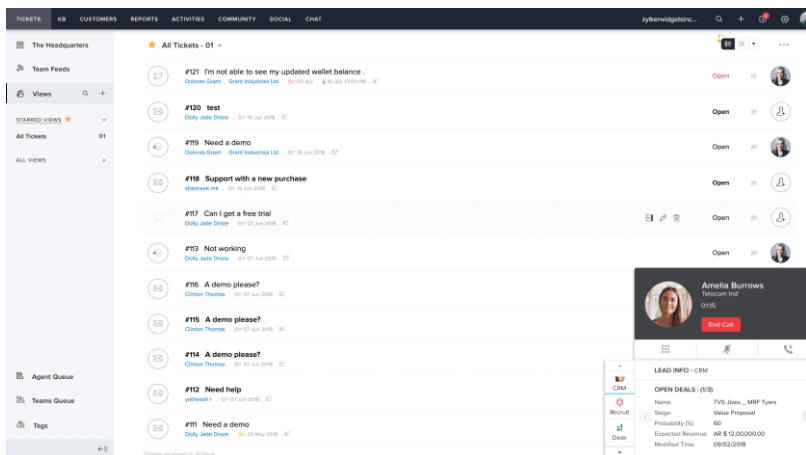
TICKETS KB CUSTOMERS REPORTS ACTIVITIES COMMUNITY SOCIAL CHAT zylkerwidgetsinc...

The Headquarters
Team Feeds
Views
STARRED VIEWS
All Tickets 01
ALL VIEWS

All Tickets - 01

#121 I'm not able to see my updated wallet balance .
Dolores Grant · Grant Industries Ltd · 05 Apr · 30 Apr 2020 12:00 PM
Open

#120 test
Dolly Jade Droze · 19 Jun 2018
Open

#119 Need a demo
Dolores Grant · Grant Industries Ltd · 19 Jun 2018
Open

#118 Support with a new purchase
sheshank mk · 19 Jun 2018
Open

#117 Can I get a free trial
Dolly Jade Droze · 07 Jun 2018
Open

#113 Not working
Dolly Jade Droze · 07 Jun 2018
Open

#116 A demo please?
Clinton Thomas · 07 Jun 2018

#115 A demo please?
Clinton Thomas · 07 Jun 2018

#114 A demo please?
Clinton Thomas · 07 Jun 2018

#112 Need help
yatheesh r · 07 Jun 2018

#111 Need a demo
Dolly Jade Droze · 24 May 2018

Agent Queue
Teams Queue
Tags

Amelia Burrows
Telecom Ind
01:15
End Call

CRM
Recruit
Desk

LEAD INFO · CRM
OPEN DEALS : (1/3)
Name TVS Jives _ MRF Tyers
Stage Value Proposal
Probability (%) 60
Expected Revenue AR $ 12,00,000.00
Modified Time 09/02/2018